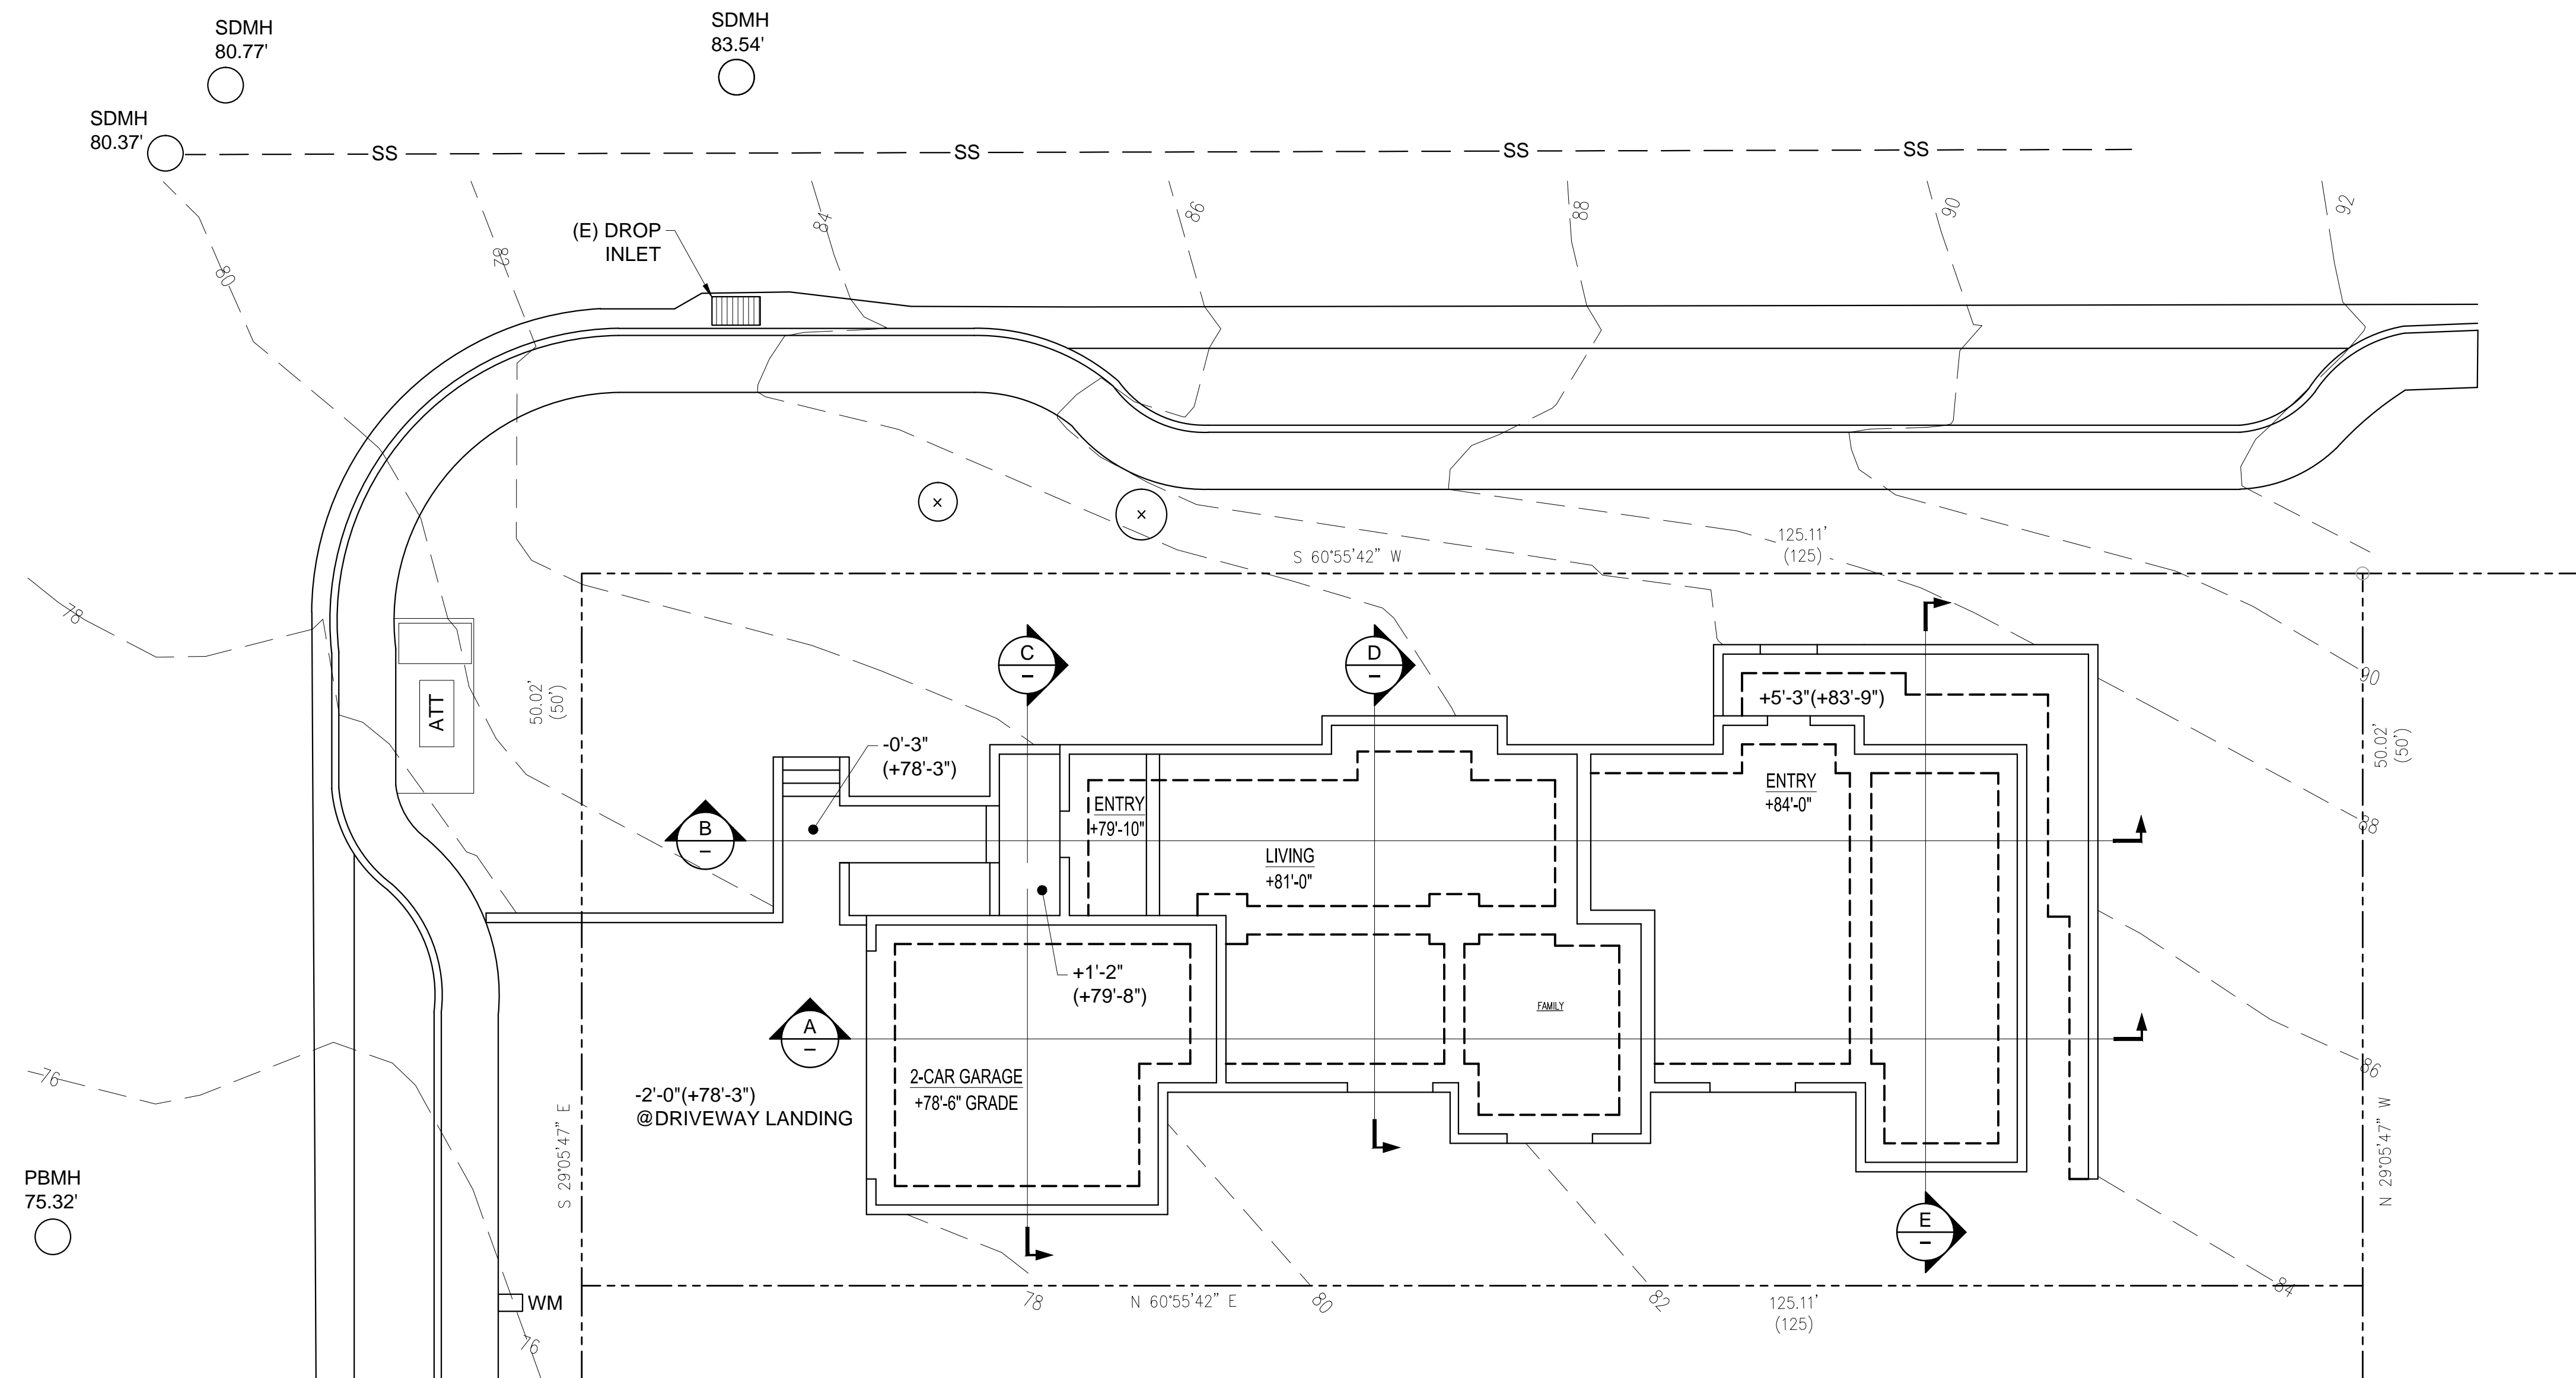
SDMH
80.77'

SDMH
83.54'

SDMH
80.37'

SS SS SS SS

80 78 84 86 88 90 92

(E) DROP
INLET

125.11'
(125)
S 60°55'42" W

78

ATT

50.02'
(50')

C
D

+5'-3"(+83'-9")

90

50.02'
(50')

-0'-3"
(+78'-3")

ENTRY
+79'-10"

LIVING
+81'-0"

ENTRY
+84'-0"

88

B

+1'-2"
(+79'-8")

A

FAMILY

-2'-0"(+78'-3")
@DRIVEWAY LANDING

2-CAR GARAGE
+78'-6" GRADE

76

86

S 29°05'47" E

N 29°05'47" W

PBMH
75.32'

E

WM

78
N 60°55'42" E
80
82
125.11'
(125)
84
76